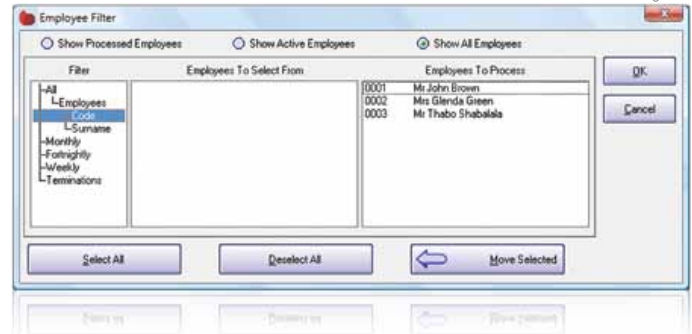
Employee Filter

Show Processed Employees
Show Active Employees
Show All Employees

Filter
Employees To Select From
Employees To Process

All
Employees
Code
Surname
Monthly
Fortnightly
Weekly
Terminations

| | |
|---|---|
| 0001 | Mr John Brown |
| 0002 | Mrs Glenda Green |
| 0003 | Mr Thabo Shabalala |

OK
Cancel

Select All
Deselect All
Move Selected